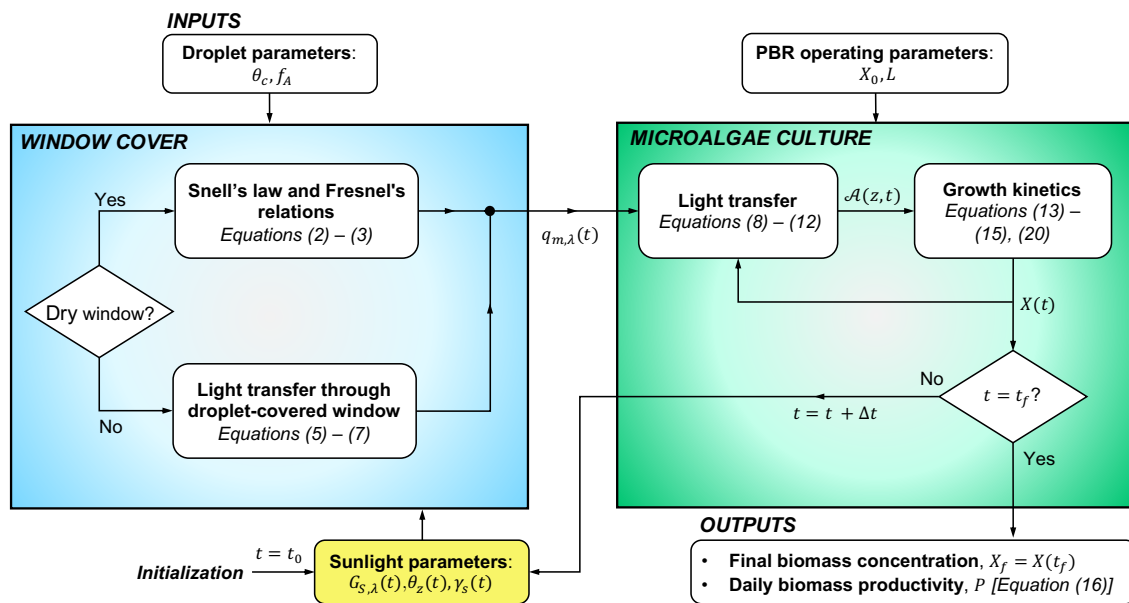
INPUTS

Droplet parameters: $\theta_c, f_A$

PBR operating parameters: $X_0, L$

WINDOW COVER

Yes

Snell's law and Fresnel's relations
Equations (2) – (3)

Dry window?

No

Light transfer through droplet-covered window
Equations (5) – (7)

$q_{m,\lambda}(t)$

MICROALGAE CULTURE

Light transfer
Equations (8) – (12)

$\mathcal{A}(z,t)$

Growth kinetics
Equations (13) – (15), (20)

$X(t)$

No

$t = t_f$?

$t = t + \Delta t$

Yes

Initialization

$t = t_0$

Sunlight parameters: $G_{S,\lambda}(t), \theta_z(t), \gamma_s(t)$

OUTPUTS

• Final biomass concentration, $X_f = X(t_f)$
• Daily biomass productivity, $P$ [Equation (16)]